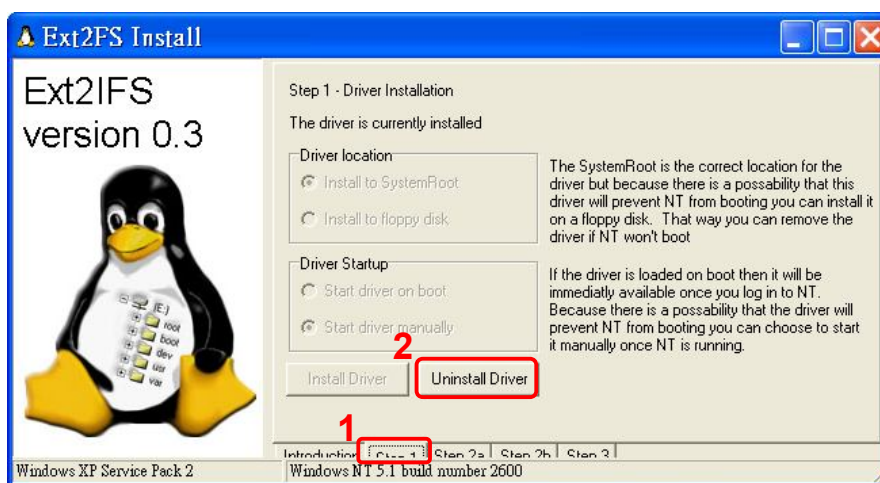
Ext2FS Install

Ext2IFS version 0.3

[E:]
root
boot
dev
usr
var

Step 1 - Driver Installation

The driver is currently installed

Driver location

Install to SystemRoot

Install to floppy disk

The SystemRoot is the correct location for the driver but because there is a possability that this driver will prevent NT from booting you can install it on a floppy disk. That way you can remove the driver if NT won't boot

Driver Startup

Start driver on boot

Start driver manually

If the driver is loaded on boot then it will be immediatly available once you log in to NT. Because there is a possability that the driver will prevent NT from booting you can choose to start it manually once NT is running.

2

Install Driver

Uninstall Driver

1

Introduction | Step 1 | Step 2a | Step 2b | Step 3

Windows XP Service Pack 2

Windows NT 5.1 build number 2600